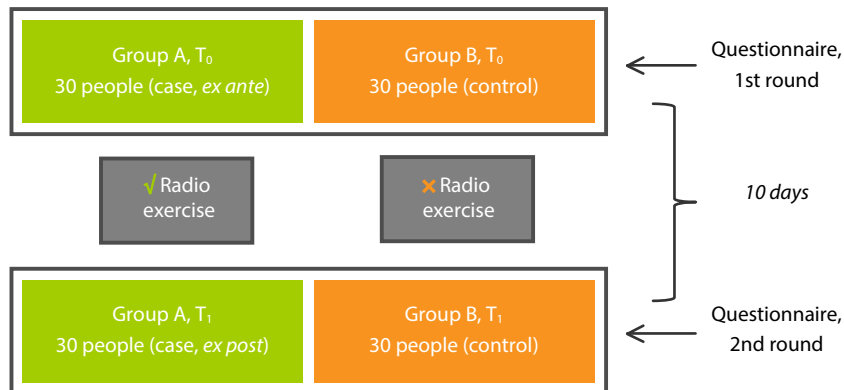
Group A, $T_0$
30 people (case, *ex ante*)

Group B, $T_0$
30 people (control)

Questionnaire,
1st round

√ Radio
exercise

× Radio
exercise

*10 days*

Group A, $T_1$
30 people (case, *ex post*)

Group B, $T_1$
30 people (control)

Questionnaire,
2nd round